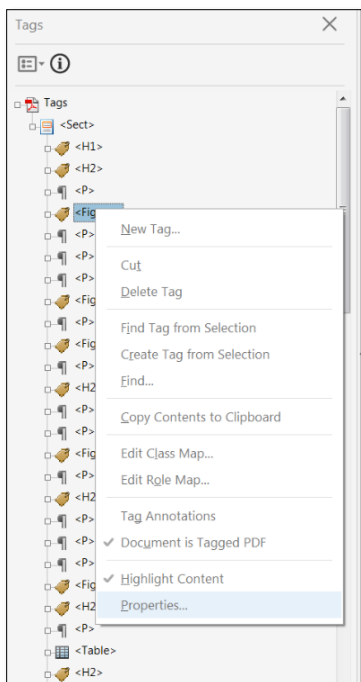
Tags

Tags
<Sect>
<H1>
<H2>
<P>
<Fig
<P>
<P>
<P>
<Fig
<P>
<Fig
<P>
<H2
<P>
<P>
<Fig
<P>
<H2
<P>
<P>
<P>
<Fig
<H2
<P>
<Table>
<H2>

New Tag...
Cut
Delete Tag
Find Tag from Selection
Create Tag from Selection
Find...
Copy Contents to Clipboard
Edit Class Map...
Edit Role Map...
Tag Annotations
✓ Document is Tagged PDF
✓ Highlight Content
Properties...